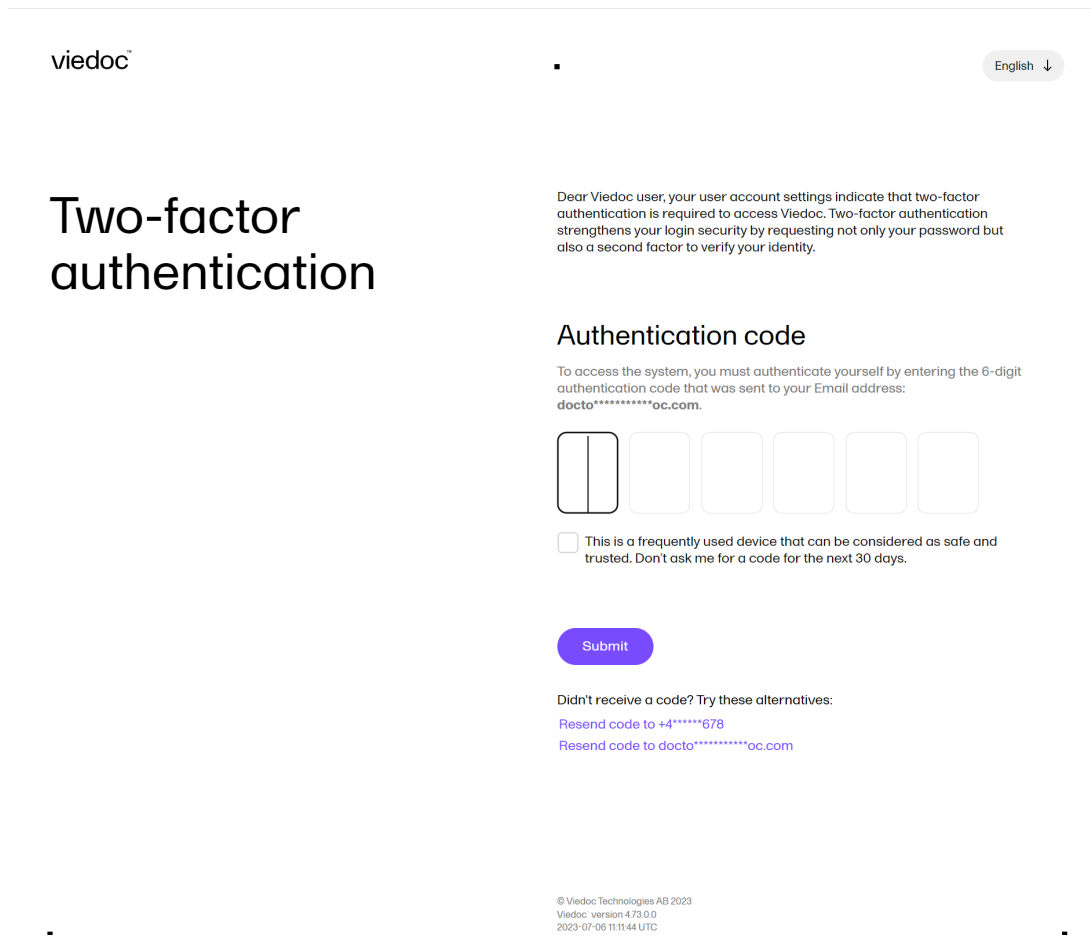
viedoc™

English ↓

Two-factor authentication

Dear Viedoc user, your user account settings indicate that two-factor authentication is required to access Viedoc. Two-factor authentication strengthens your login security by requesting not only your password but also a second factor to verify your identity.

Authentication code

To access the system, you must authenticate yourself by entering the 6-digit authentication code that was sent to your Email address: docto***********oc.com.

This is a frequently used device that can be considered as safe and trusted. Don't ask me for a code for the next 30 days.

Submit

Didn't receive a code? Try these alternatives:
Resend code to +4******678
Resend code to docto***********oc.com

© Viedoc Technologies AB 2023
Viedoc version 4.73.0.0
2023-07-06 11:11:44 UTC